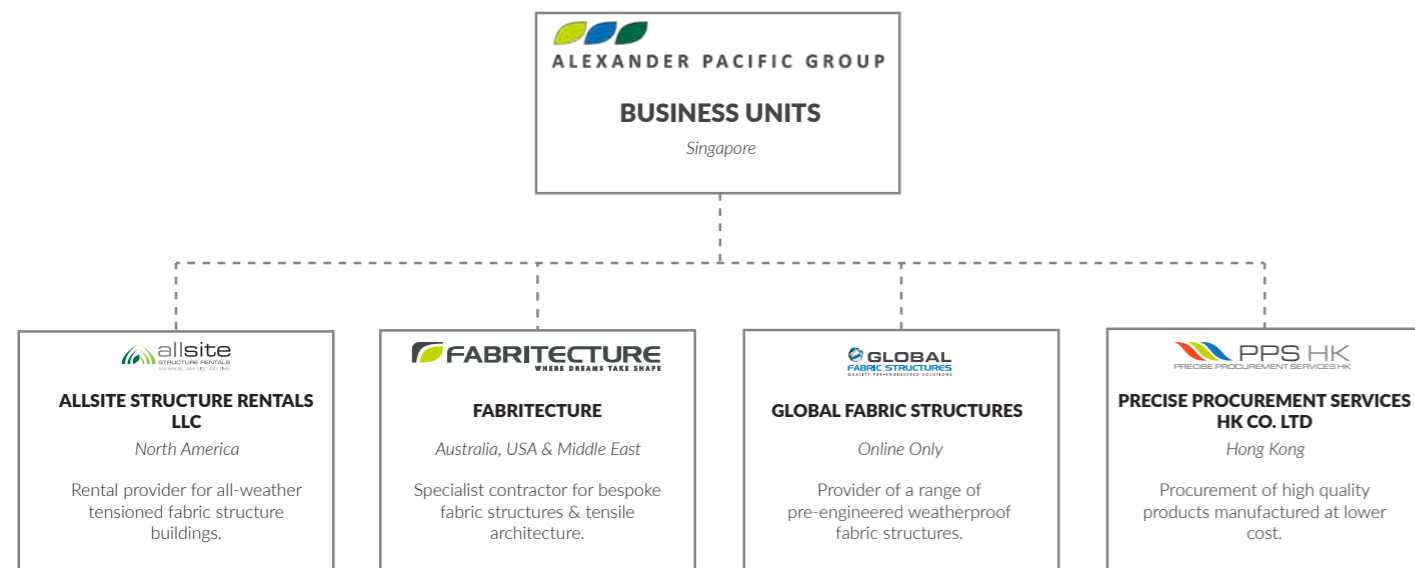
ALEXANDER PACIFIC GROUP

BUSINESS UNITS

Singapore

allsite
STRUCTURE RENTALS
ANYWHERE, ANY SIZE, ANY TIME

ALLSITE STRUCTURE RENTALS LLC

North America

Rental provider for all-weather tensioned fabric structure buildings.

FABRITECTURE
WHERE DREAMS TAKE SHAPE

FABRITECTURE

Australia, USA & Middle East

Specialist contractor for bespoke fabric structures & tensile architecture.

GLOBAL
FABRIC STRUCTURES
QUALITY PRE-ENGINEERED SOLUTIONS

GLOBAL FABRIC STRUCTURES

Online Only

Provider of a range of pre-engineered weatherproof fabric structures.

PPS HK
PRECISE PROCUREMENT SERVICES HK

PRECISE PROCUREMENT SERVICES HK CO. LTD

Hong Kong

Procurement of high quality products manufactured at lower cost.